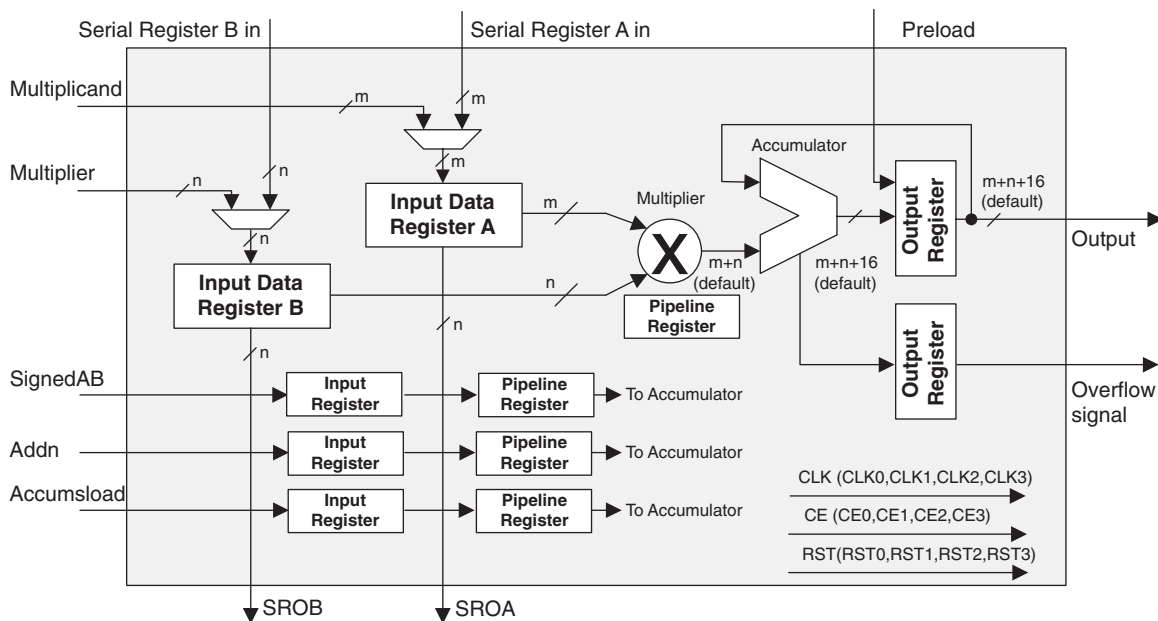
Serial Register B in
Serial Register A in
Preload
Multiplicand
m
m
m
Accumulator
Multiplier
n
n
Input Data Register A
m
Multiplier
m+n+16 (default)
Output Register
n
X
m+n (default)
Output
Input Data Register B
n
m+n+16 (default)
Pipeline Register
n
n
Output Register
SignedAB
Input Register
Pipeline Register
To Accumulator
Overflow signal
Addn
Input Register
Pipeline Register
To Accumulator
Accumsload
Input Register
Pipeline Register
To Accumulator
CLK (CLK0,CLK1,CLK2,CLK3)
CE (CE0,CE1,CE2,CE3)
RST(RST0,RST1,RST2,RST3)
SROB
SROA